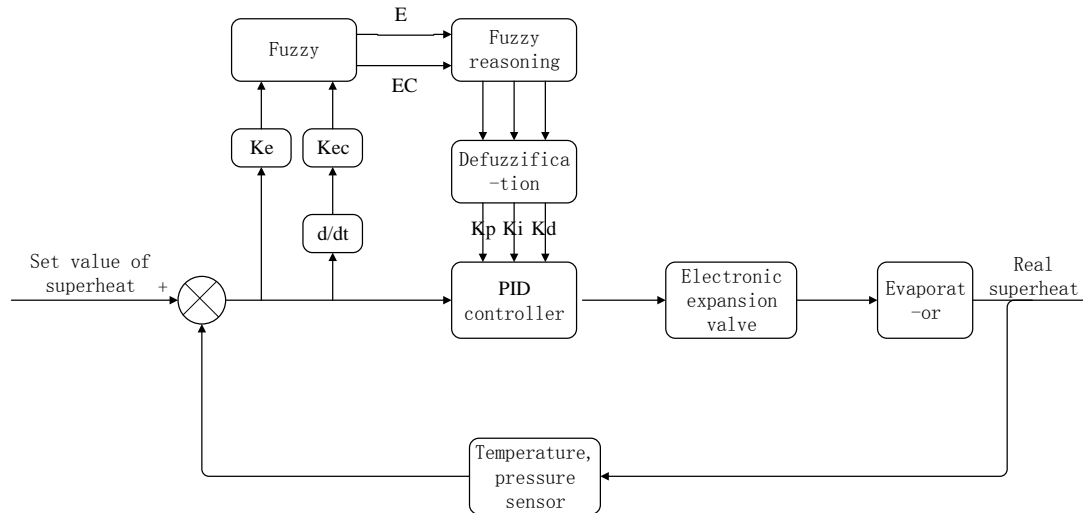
E

Fuzzy

Fuzzy reasoning

EC

Ke

Kec

Defuzzifica-tion

d/dt

Kp Ki Kd

Set value of superheat +

PID controller

Electronic expansion valve

Evaporat-or

Real superheat

Temperature, pressure sensor